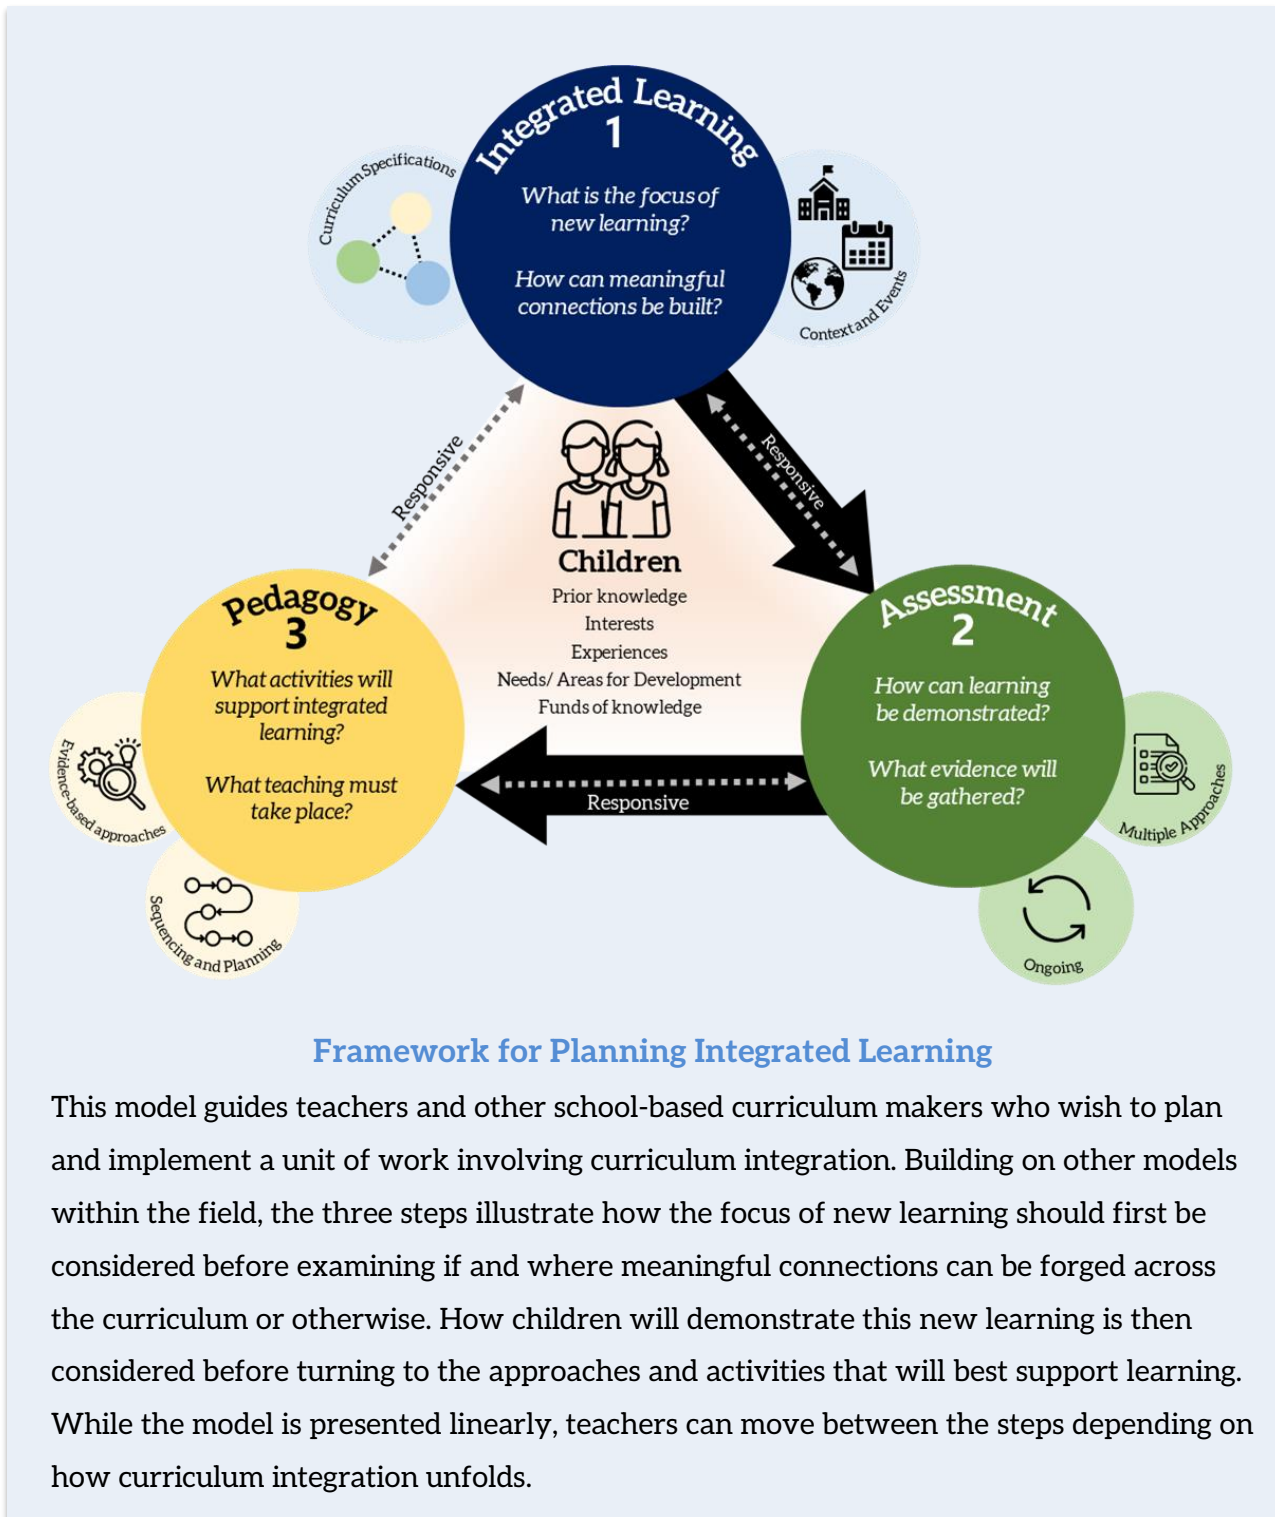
Integrated Learning
1
What is the focus of new learning?

How can meaningful connections be built?

Curriculum Specifications

Context and Events

Responsive

Responsive

Children
Prior knowledge
Interests
Experiences
Needs/ Areas for Development
Funds of knowledge

Pedagogy
3
What activities will support integrated learning?

What teaching must take place?

Evidence-based approaches

Sequencing and Planning

Responsive

Assessment
2
How can learning be demonstrated?

What evidence will be gathered?

Multiple Approaches

Ongoing

Framework for Planning Integrated Learning

This model guides teachers and other school-based curriculum makers who wish to plan and implement a unit of work involving curriculum integration. Building on other models within the field, the three steps illustrate how the focus of new learning should first be considered before examining if and where meaningful connections can be forged across the curriculum or otherwise. How children will demonstrate this new learning is then considered before turning to the approaches and activities that will best support learning. While the model is presented linearly, teachers can move between the steps depending on how curriculum integration unfolds.